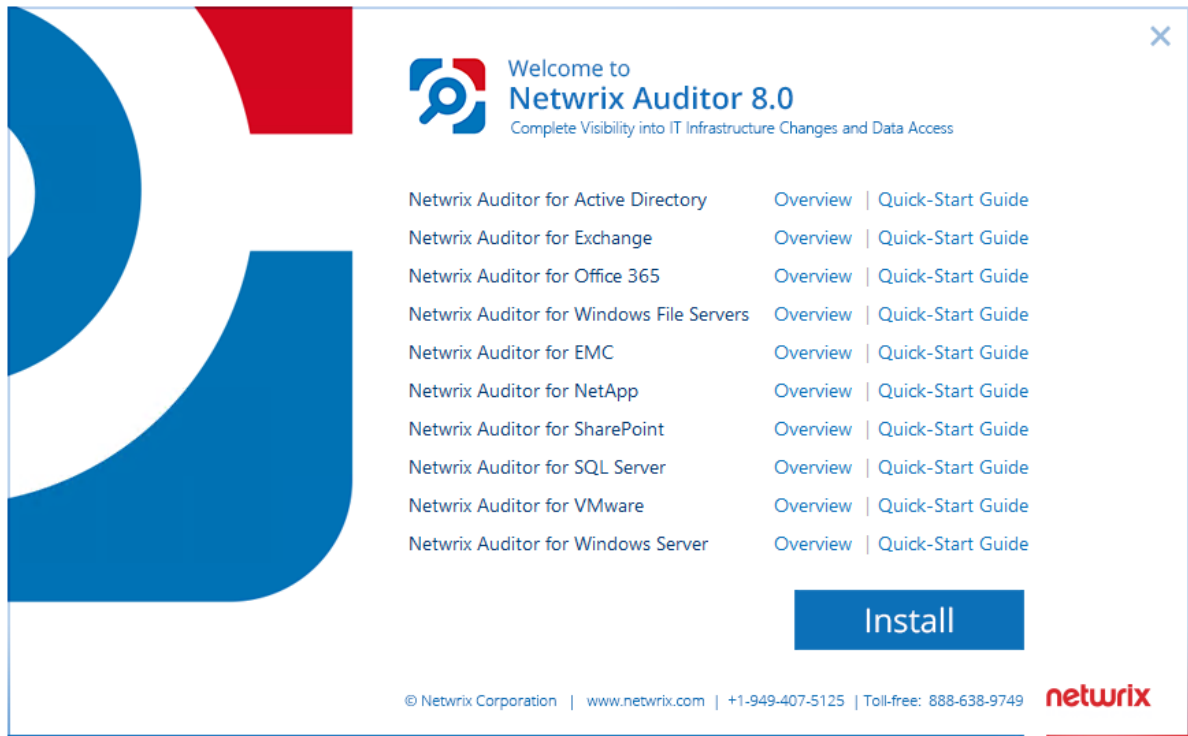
×

Welcome to
Netwrix Auditor 8.0
Complete Visibility into IT Infrastructure Changes and Data Access

| | |
|---|---|
| Netwrix Auditor for Active Directory | Overview \| Quick-Start Guide |
| Netwrix Auditor for Exchange | Overview \| Quick-Start Guide |
| Netwrix Auditor for Office 365 | Overview \| Quick-Start Guide |
| Netwrix Auditor for Windows File Servers | Overview \| Quick-Start Guide |
| Netwrix Auditor for EMC | Overview \| Quick-Start Guide |
| Netwrix Auditor for NetApp | Overview \| Quick-Start Guide |
| Netwrix Auditor for SharePoint | Overview \| Quick-Start Guide |
| Netwrix Auditor for SQL Server | Overview \| Quick-Start Guide |
| Netwrix Auditor for VMware | Overview \| Quick-Start Guide |
| Netwrix Auditor for Windows Server | Overview \| Quick-Start Guide |

Install

© Netwrix Corporation | www.netwrix.com | +1-949-407-5125 | Toll-free: 888-638-9749 netwrix